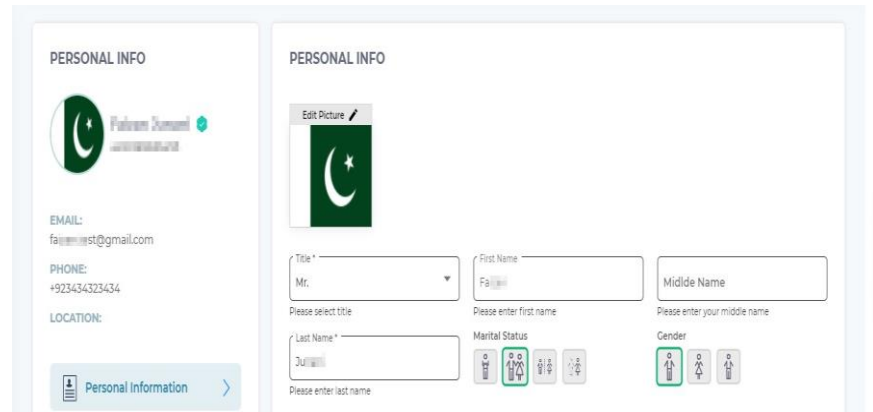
PERSONAL INFO

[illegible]
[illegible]

EMAIL:
fa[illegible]st@gmail.com

PHONE:
+923434323434

LOCATION:

Personal Information

PERSONAL INFO

Edit Picture

Title *
Mr.
Please select title

First Name
Fa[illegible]
Please enter first name

Middle Name
Please enter your middle name

Last Name *
Ju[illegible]
Please enter last name

Marital Status

Gender